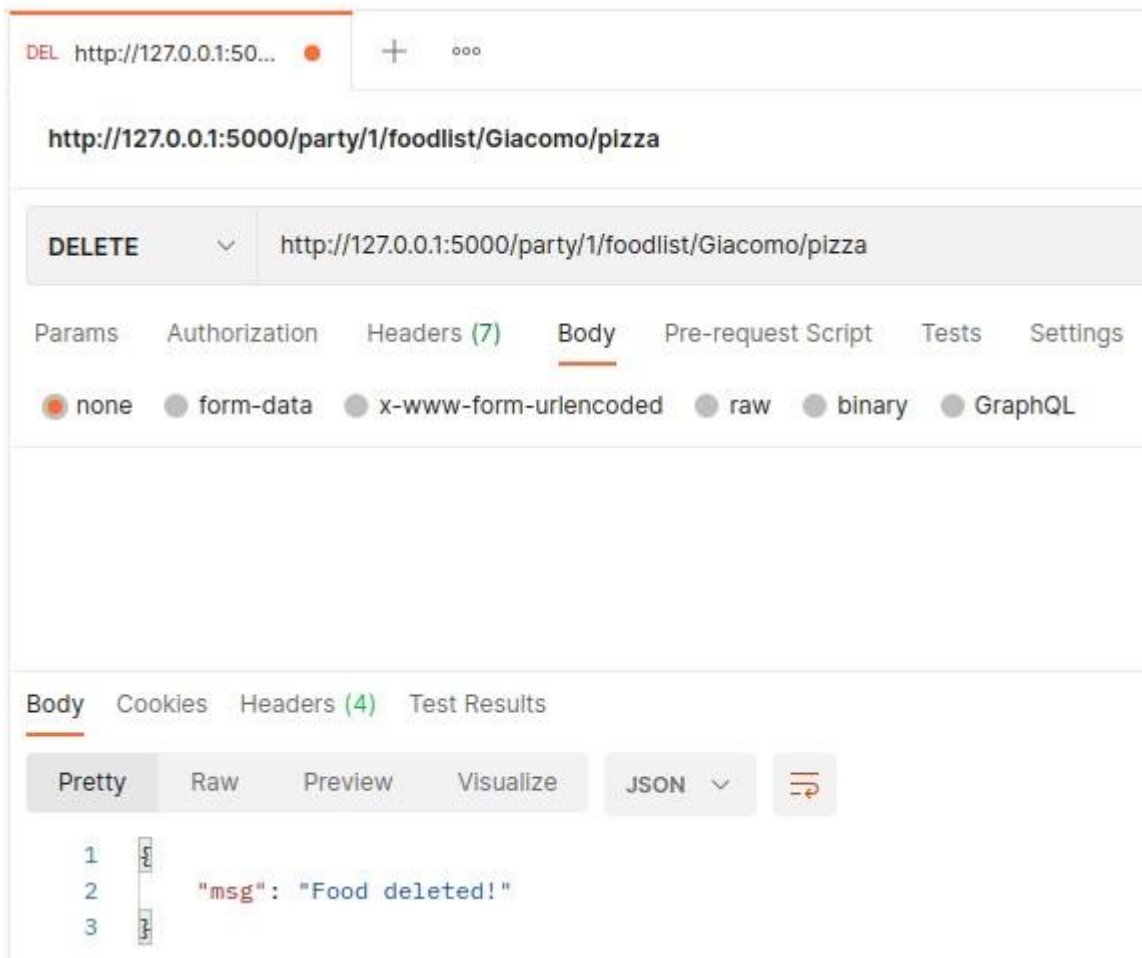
DEL http://127.0.0.1:50... + ooo

http://127.0.0.1:5000/party/1/foodlist/Giacomo/pizza

DELETE http://127.0.0.1:5000/party/1/foodlist/Giacomo/pizza

Params Authorization Headers (7) Body Pre-request Script Tests Settings

none form-data x-www-form-urlencoded raw binary GraphQL

Body Cookies Headers (4) Test Results

Pretty Raw Preview Visualize JSON

1 {
2 "msg": "Food deleted!"
3 }